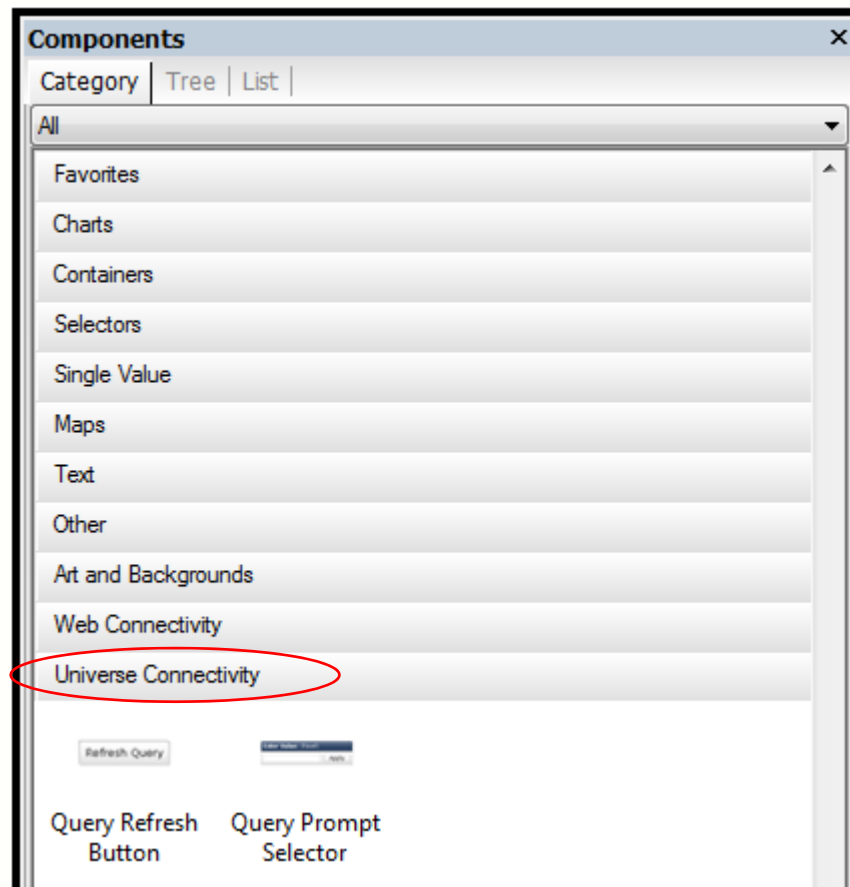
Components
Category | Tree | List
All
Favorites
Charts
Containers
Selectors
Single Value
Maps
Text
Other
Art and Backgrounds
Web Connectivity
Universe Connectivity
Refresh Query
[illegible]
Apply
Query Refresh Button
Query Prompt Selector